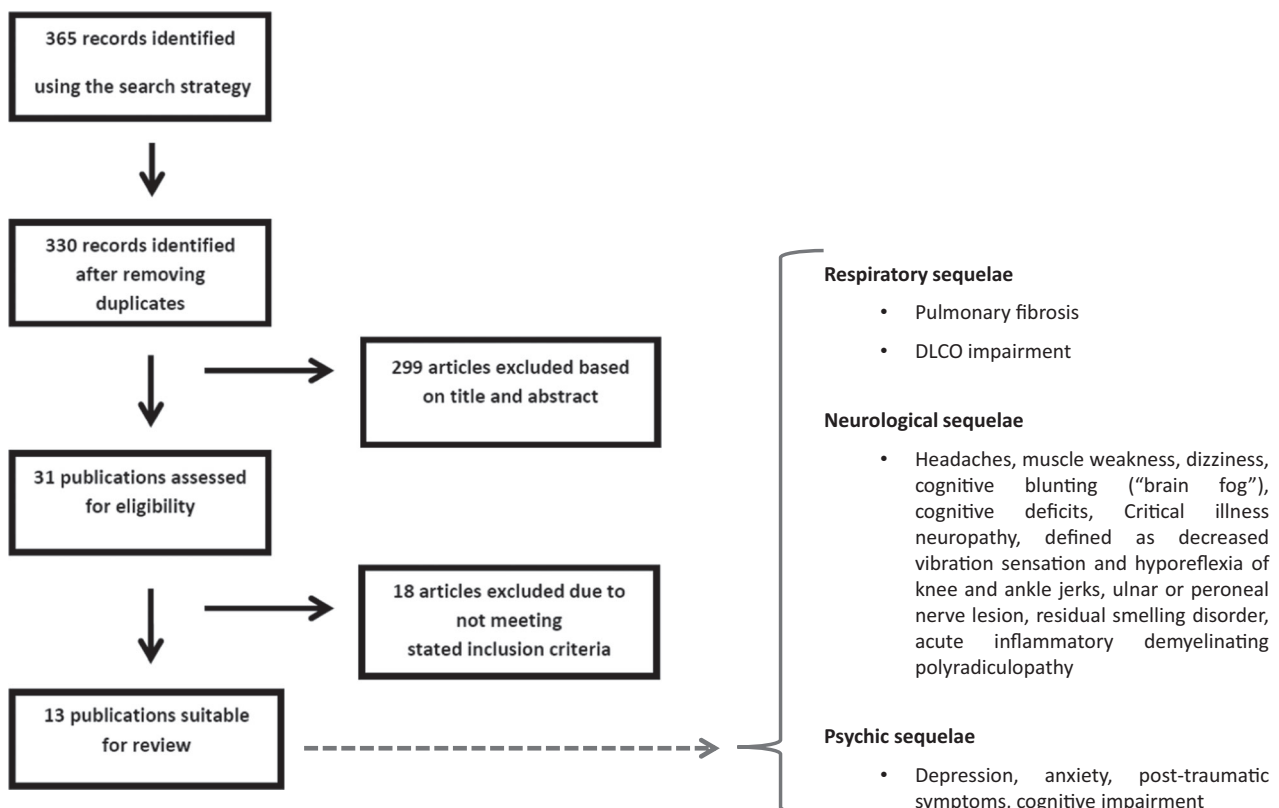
365 records identified

using the search strategy

330 records identified after removing duplicates

299 articles excluded based on title and abstract

31 publications assessed for eligibility

18 articles excluded due to not meeting stated inclusion criteria

13 publications suitable for review

Respiratory sequelae

• Pulmonary fibrosis

• DLCO impairment

Neurological sequelae

• Headaches, muscle weakness, dizziness, cognitive blunting ("brain fog"), cognitive deficits, Critical illness neuropathy, defined as decreased vibration sensation and hyporeflexia of knee and ankle jerks, ulnar or peroneal nerve lesion, residual smelling disorder, acute inflammatory demyelinating polyradiculopathy

Psychic sequelae

• Depression, anxiety, post-traumatic symptoms, cognitive impairment